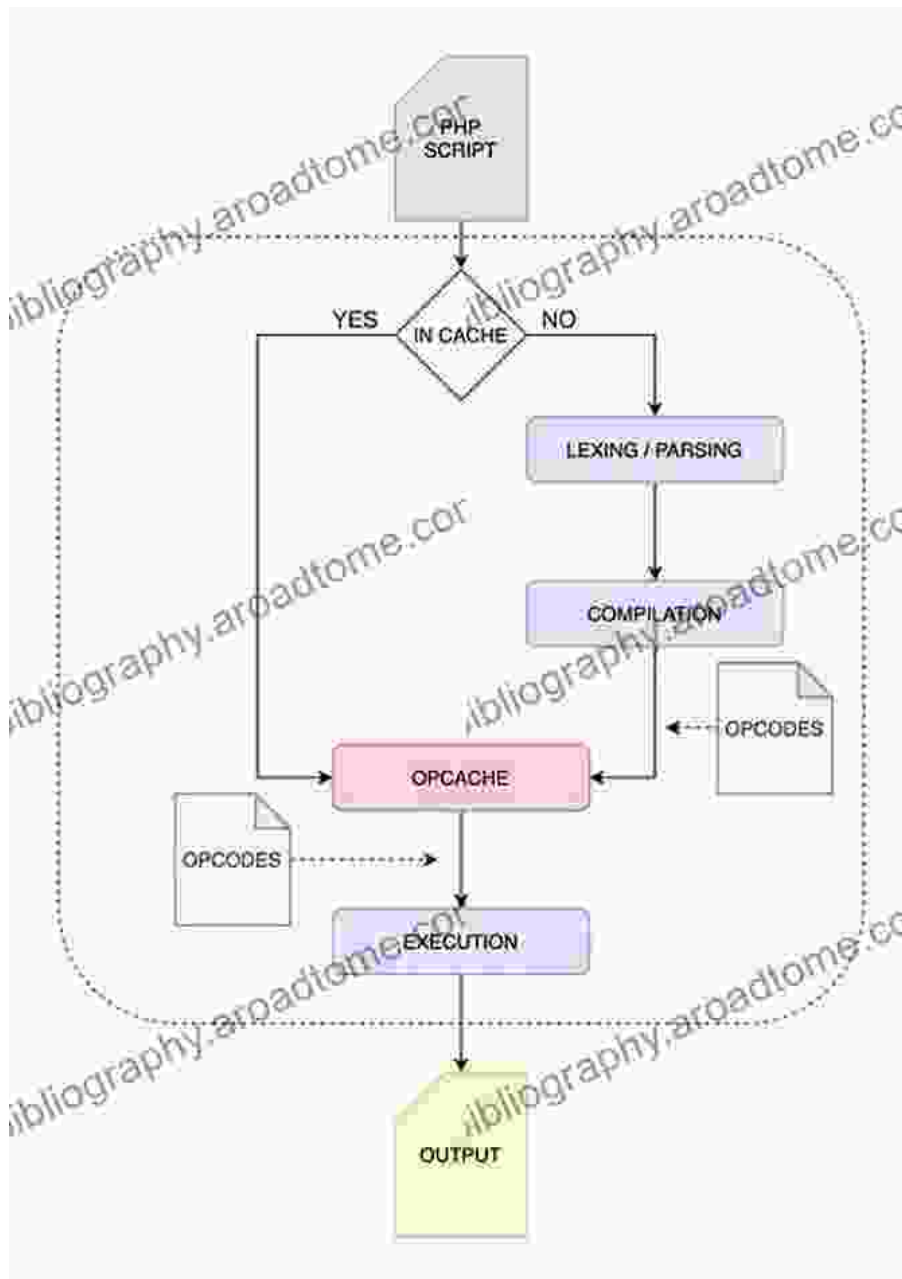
PHP SCRIPT

ibliography.aroadtome.cor

ibliography.aroadtome.co

YES

IN CACHE

NO

LEXING / PARSING

ibliography.aroadtome.cor

ibliography.aroadtome.co

COMPILATION

OPCODES

OPCACHE

OPCODES

EXECUTION

ibliography.aroadtome.cor

ibliography.aroadtome.co

OUTPUT